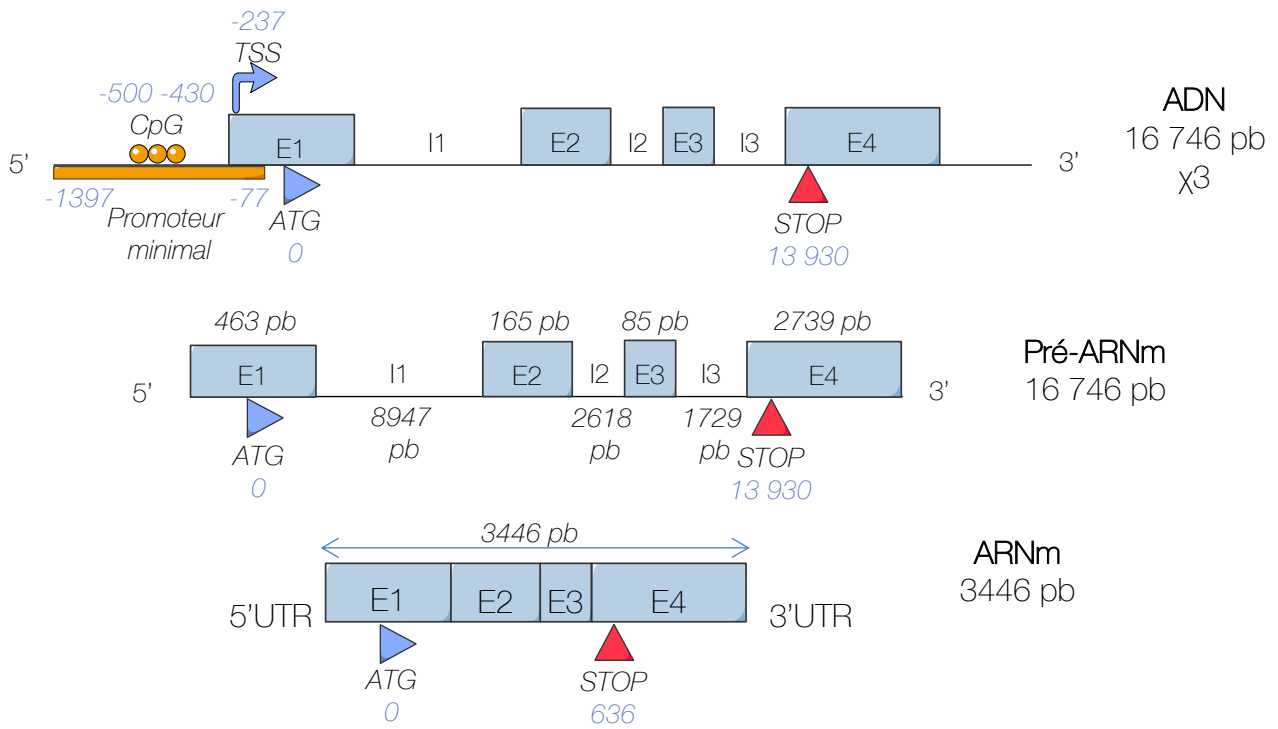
-237
TSS
-500 -430
CpG
5'
E1
I1
E2
I2
E3
I3
E4
3'
ADN
16 746 pb
χ3
-1397
Promoteur minimal
-77
ATG
0
STOP
13 930

463 pb
165 pb
85 pb
2739 pb
5'
E1
I1
E2
I2
E3
I3
E4
3'
Pré-ARNm
16 746 pb
ATG
0
8947 pb
2618 pb
1729 pb
STOP
13 930

3446 pb
5'UTR
E1
E2
E3
E4
3'UTR
ARNm
3446 pb
ATG
0
STOP
636